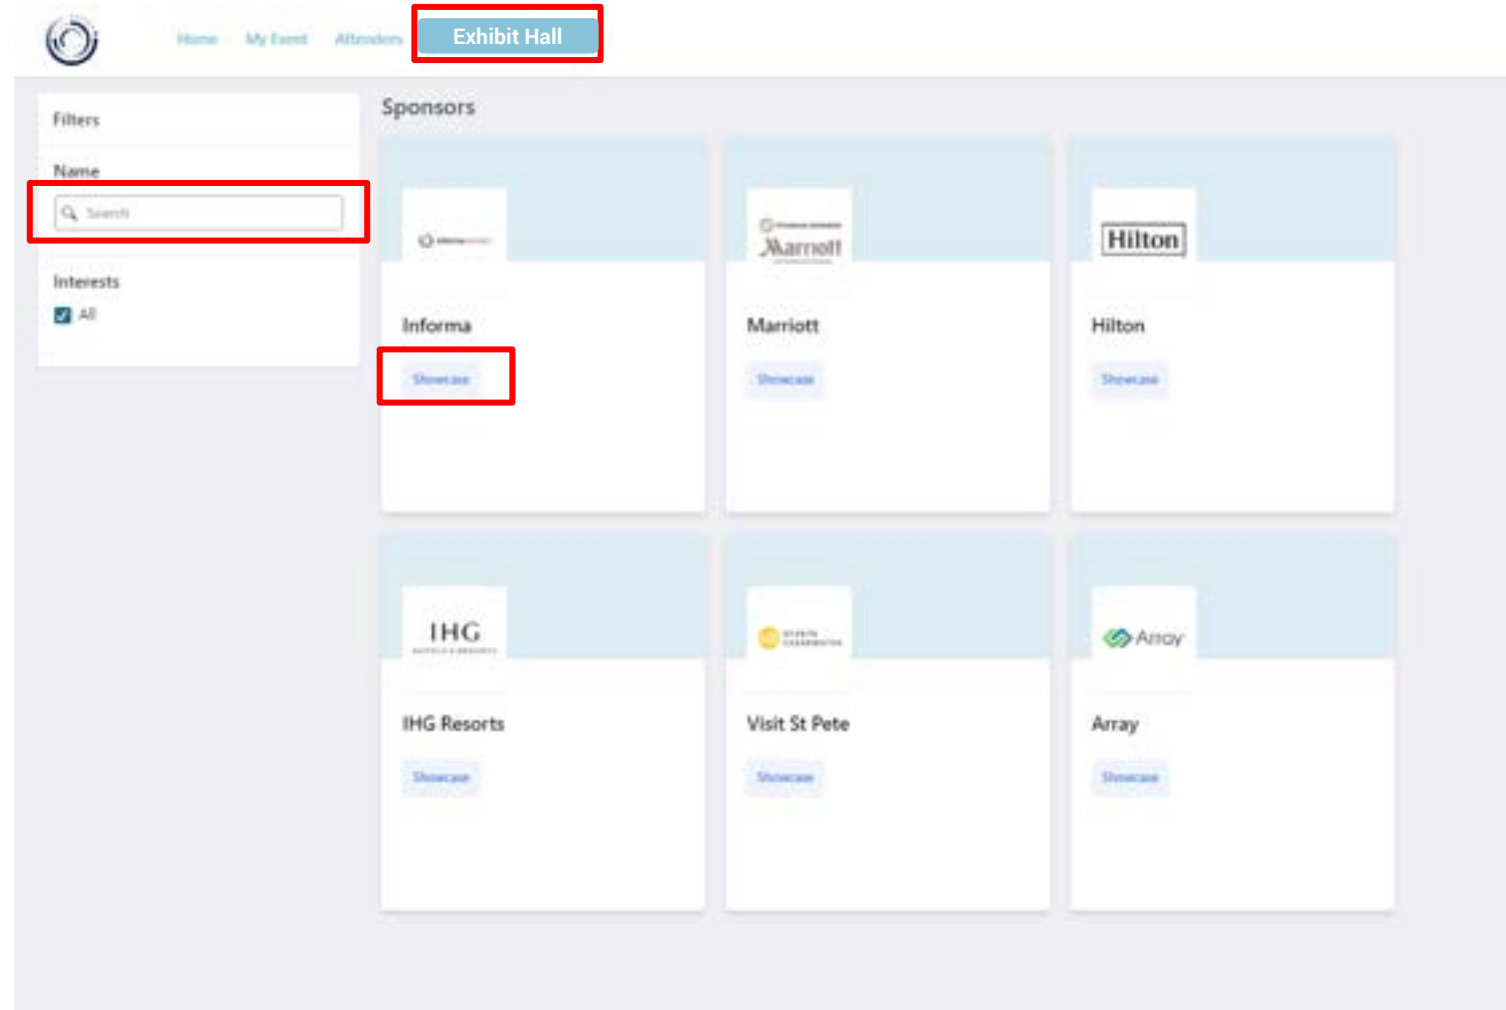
Home My Event Attendees Exhibit Hall

Filters

Name

Search

Interests

All

Sponsors

Marriott

Hilton

Informa

Showcase

Marriott

Showcase

Hilton

Showcase

IHG

IHG Resorts

Showcase

Visit St Pete

Showcase

Array

Array

Showcase